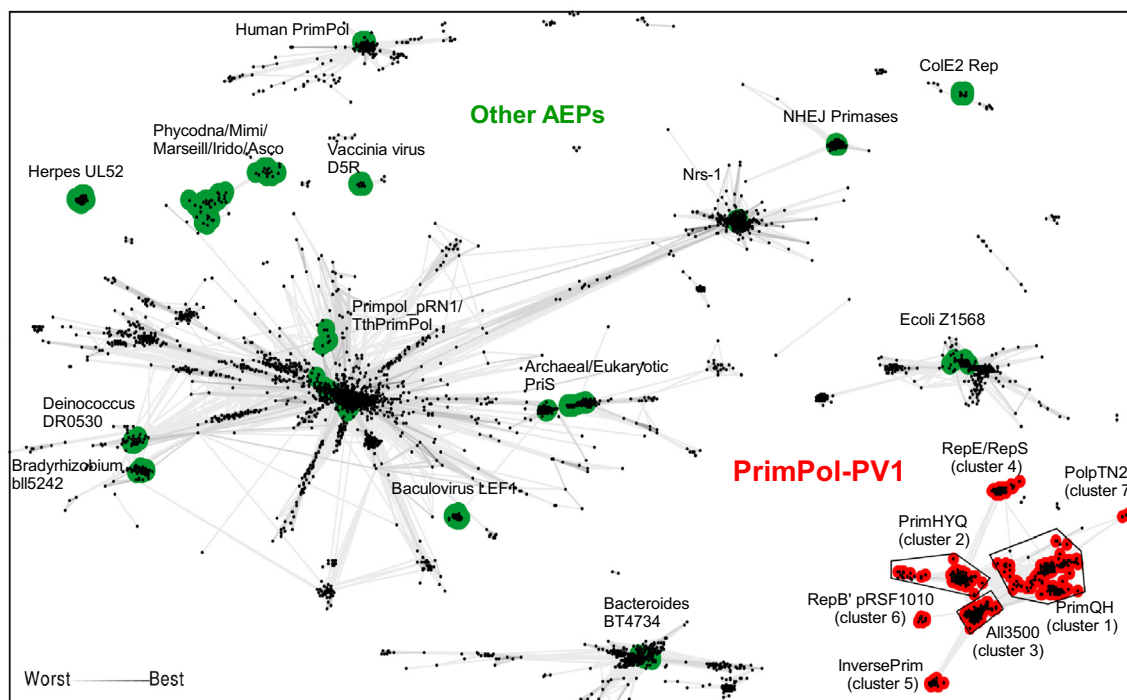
Human PrimPol

ColE2 Rep

Other AEPs

NHEJ Primases

Phycodna/Mimi/ Marseill/Irido/Asco

Vaccinia virus D5R

Herpes UL52

Nrs-1

Primpol_pRN1/ TthPrimPol

Ecoli Z1568

Archaeal/Eukaryotic PriS

Deinococcus DR0530

Bradyrhizobium bll5242

PrimPol-PV1

RepE/RepS (cluster 4)

PolpTN2 (cluster 7

Baculovirus LEF1

PrimHYQ (cluster 2)

RepB' pRSF1010 (cluster 6)

Bacteroides BT4734

PrimQH (cluster 1)

All3500 (cluster 3)

InversePrim (cluster 5)

Worst Best